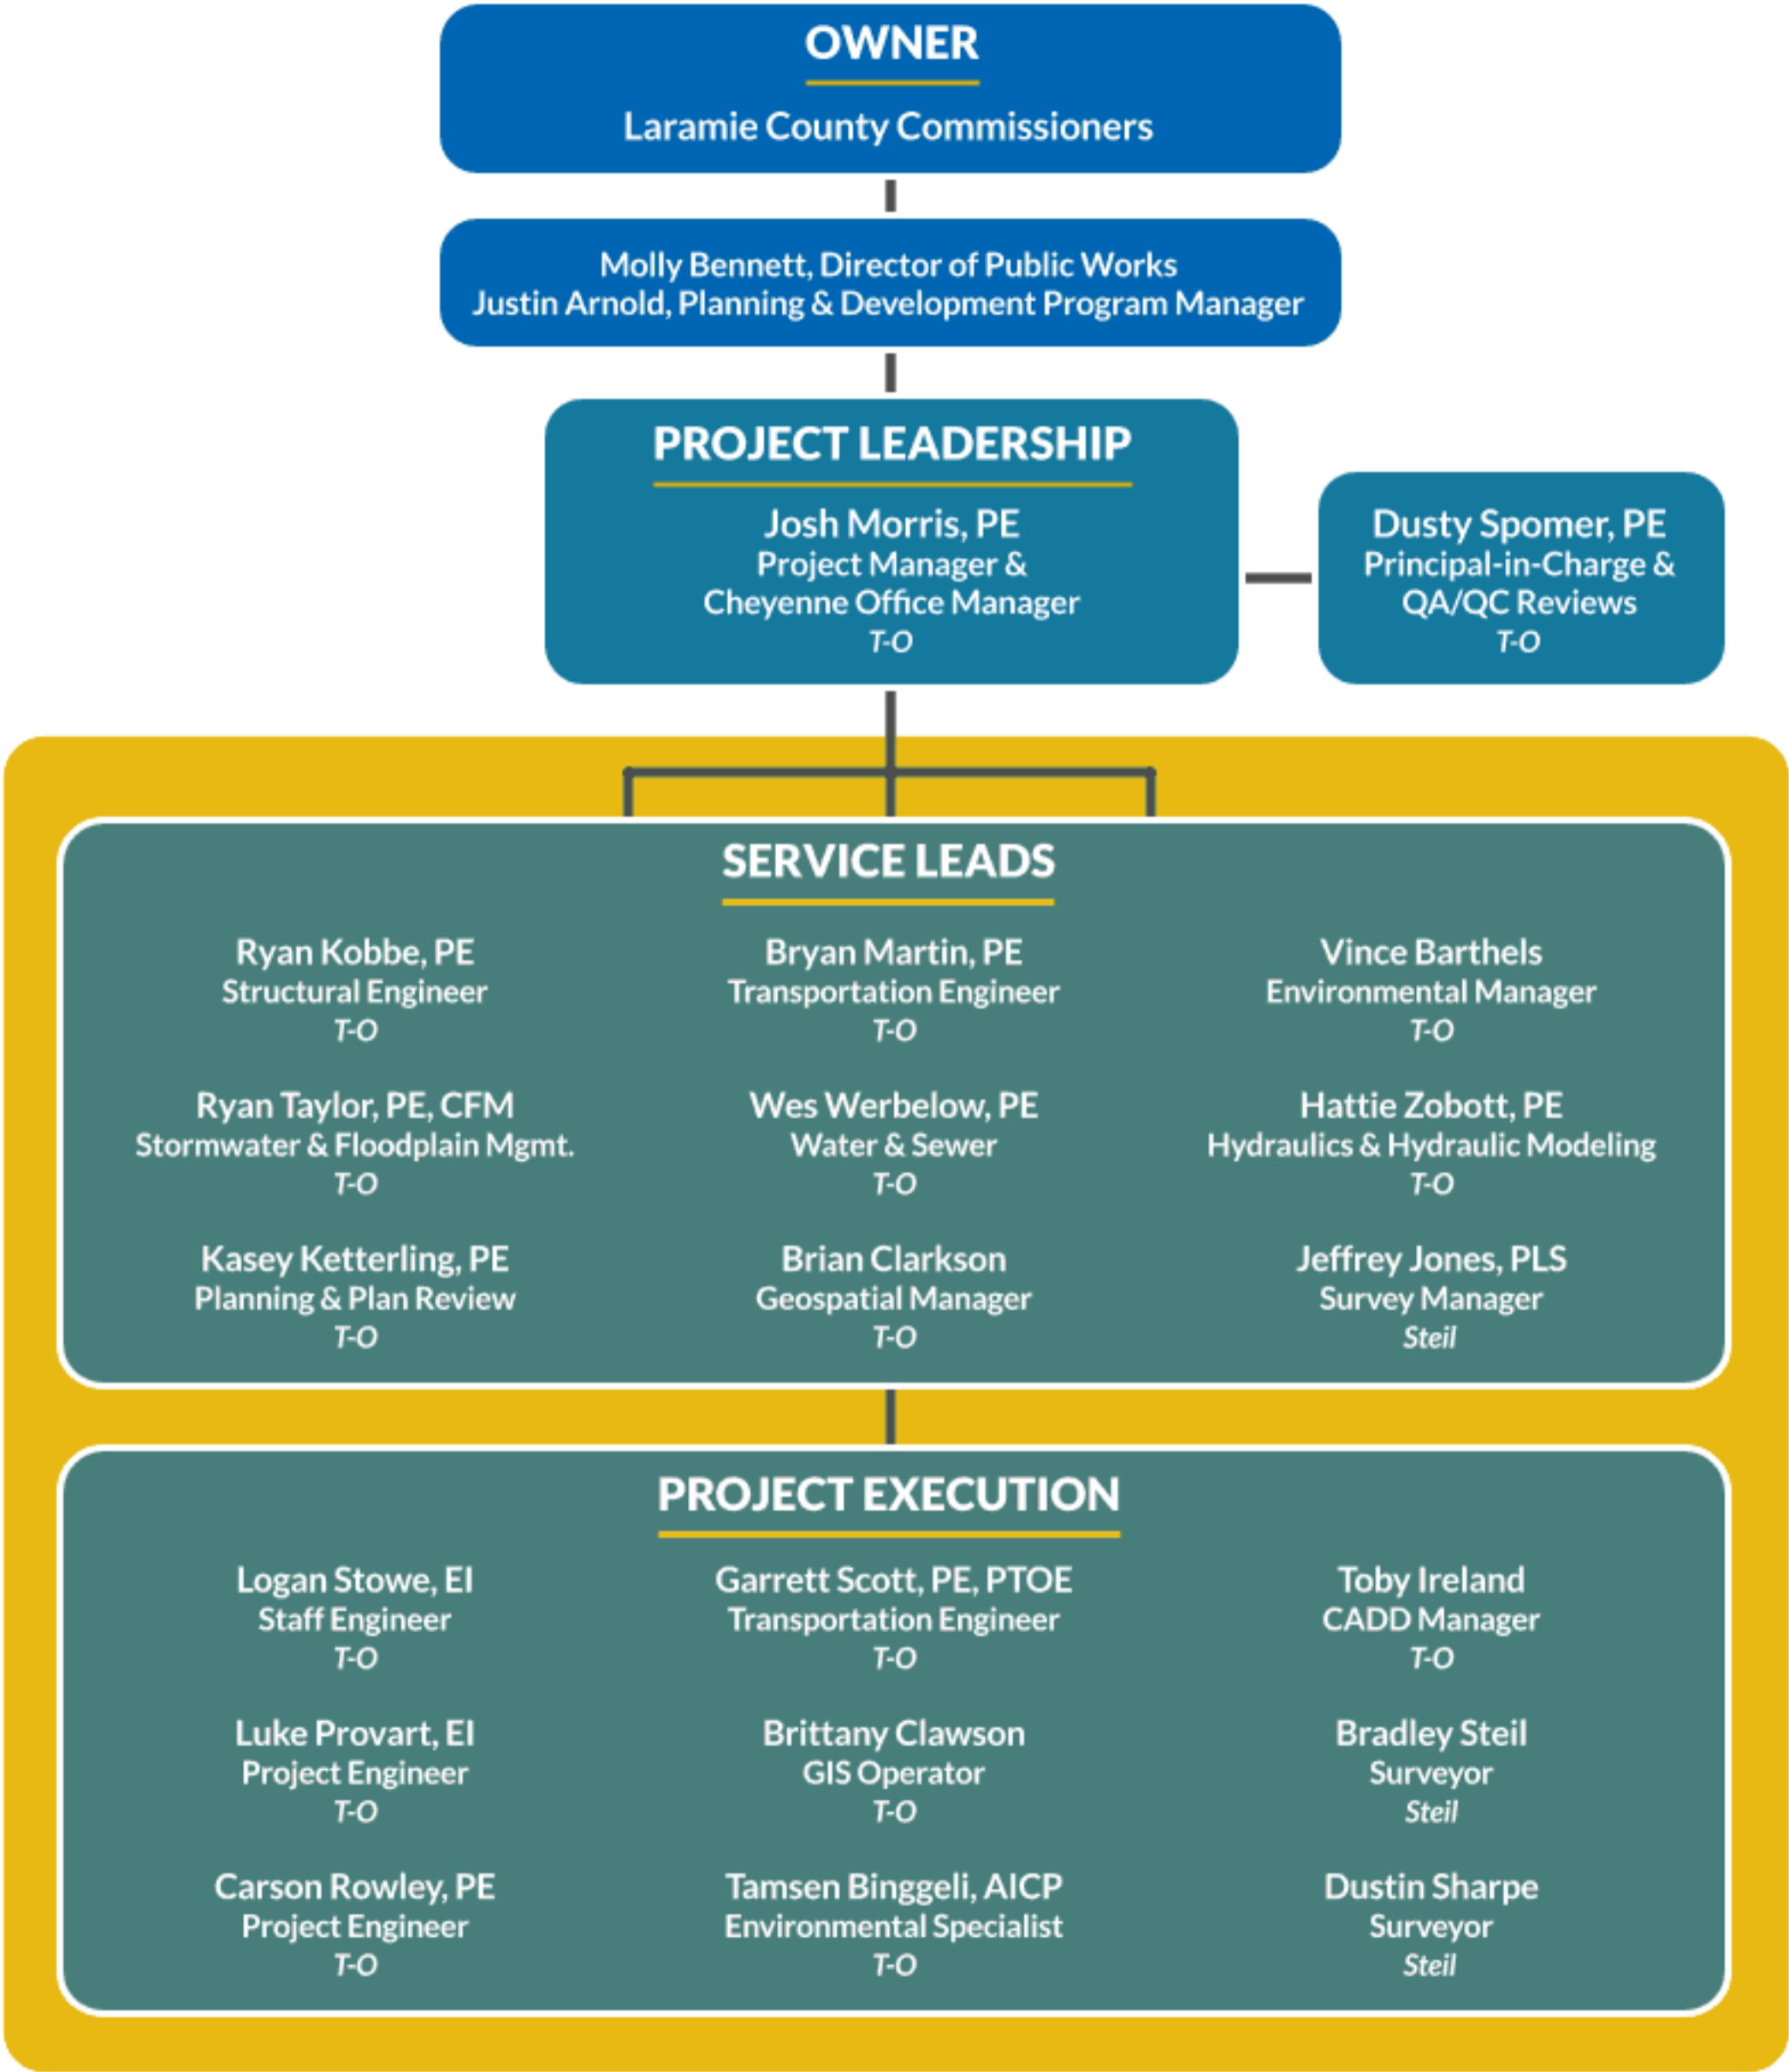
OWNER

Laramie County Commissioners

Molly Bennett, Director of Public Works
Justin Arnold, Planning & Development Program Manager

PROJECT LEADERSHIP

Josh Morris, PE
Project Manager &
Cheyenne Office Manager
T-O

Dusty Spomer, PE
Principal-in-Charge &
QA/QC Reviews
T-O

SERVICE LEADS

Ryan Kobbe, PE
Structural Engineer
T-O

Ryan Taylor, PE, CFM
Stormwater & Floodplain Mgmt.
T-O

Kasey Ketterling, PE
Planning & Plan Review
T-O

Bryan Martin, PE
Transportation Engineer
T-O

Wes Werbelow, PE
Water & Sewer
T-O

Brian Clarkson
Geospatial Manager
T-O

Vince Barthels
Environmental Manager
T-O

Hattie Zobott, PE
Hydraulics & Hydraulic Modeling
T-O

Jeffrey Jones, PLS
Survey Manager
Steil

PROJECT EXECUTION

Logan Stowe, EI
Staff Engineer
T-O

Luke Provart, EI
Project Engineer
T-O

Carson Rowley, PE
Project Engineer
T-O

Garrett Scott, PE, PTOE
Transportation Engineer
T-O

Brittany Clawson
GIS Operator
T-O

Tamsen Binggeli, AICP
Environmental Specialist
T-O

Toby Ireland
CADD Manager
T-O

Bradley Steil
Surveyor
Steil

Dustin Sharpe
Surveyor
Steil